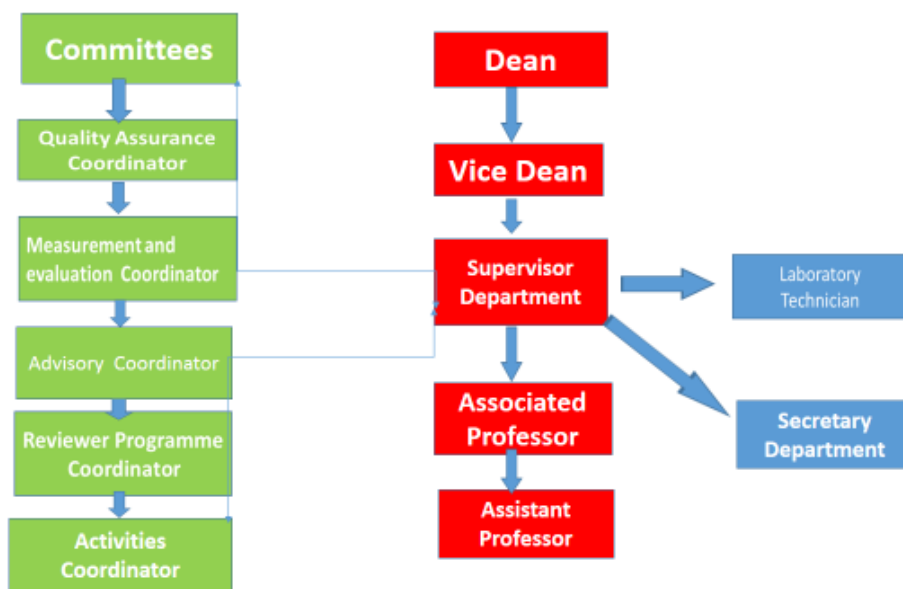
Committees

Quality Assurance Coordinator

Measurement and evaluation Coordinator

Advisory Coordinator

Reviewer Programme Coordinator

Activities Coordinator

Dean

Vice Dean

Supervisor Department

Laboratory Technician

Associated Professor

Secretary Department

Assistant Professor